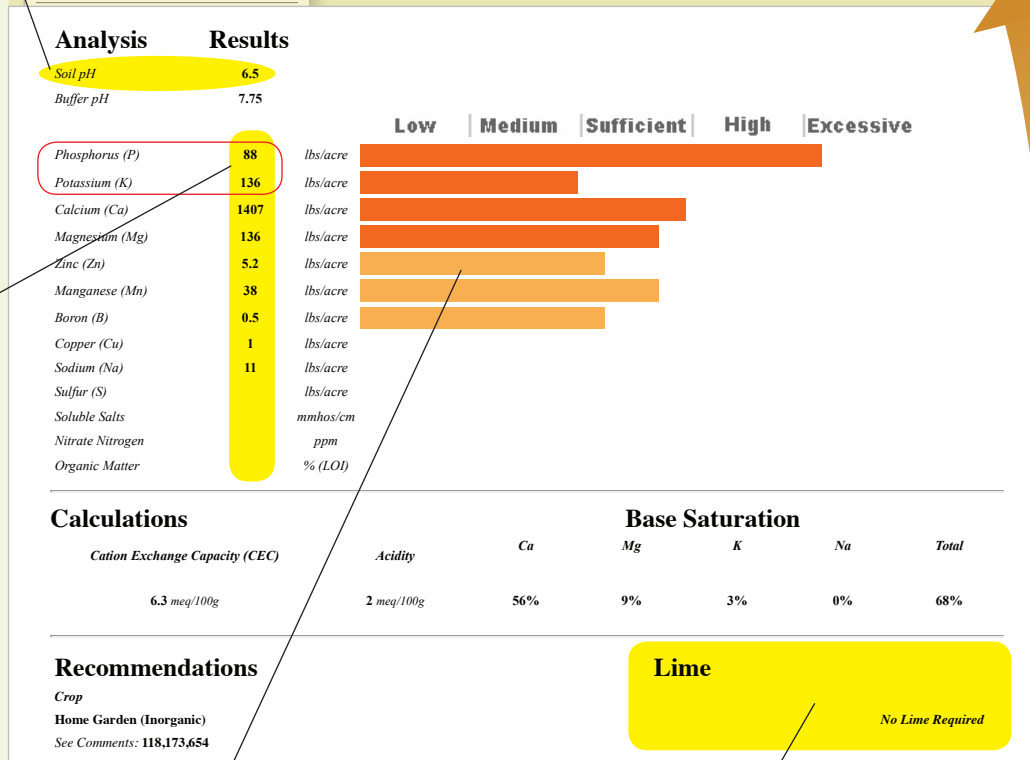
| Analysis | Results | | |
|---|---|---|---|
| Soil pH | 6.5 | | |
| Buffer pH | 7.75 | | |

Low | Medium | Sufficient | High | Excessive

| | | |
|---|---|---|
| Phosphorus (P) | 88 | lbs/acre |
| Potassium (K) | 136 | lbs/acre |
| Calcium (Ca) | 1407 | lbs/acre |
| Magnesium (Mg) | 136 | lbs/acre |
| Zinc (Zn) | 5.2 | lbs/acre |
| Manganese (Mn) | 38 | lbs/acre |
| Boron (B) | 0.5 | lbs/acre |
| Copper (Cu) | 1 | lbs/acre |
| Sodium (Na) | 11 | lbs/acre |
| Sulfur (S) | | lbs/acre |
| Soluble Salts | | mmhos/cm |
| Nitrate Nitrogen | | ppm |
| Organic Matter | | % (LOI) |

Calculations

Base Saturation

| Cation Exchange Capacity (CEC) | Acidity | Ca | Mg | K | Na | Total |
|---|---|---|---|---|---|---|
| 6.3 meq/100g | 2 meq/100g | 56% | 9% | 3% | 0% | 68% |

Recommendations

Crop

Home Garden (Inorganic)

See Comments: 118,173,654

Lime

No Lime Required